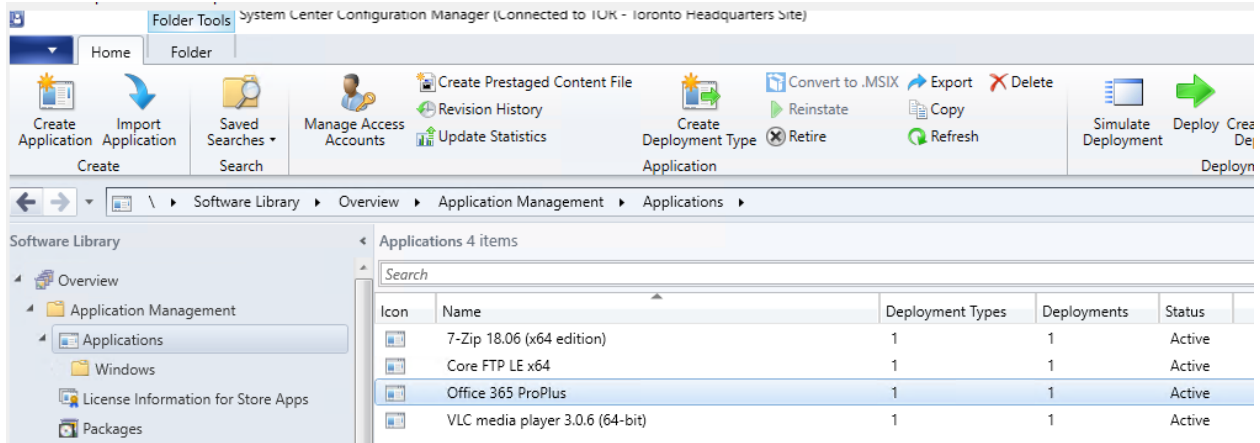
Folder Tools System Center Configuration Manager (Connected to TOR - Toronto Headquarters Site)

Home Folder

Create Application Import Application
Create

Saved Searches
Search

Manage Access Accounts

Create Prestaged Content File
Revision History
Update Statistics

Create Deployment Type

Convert to .MSIX
Reinstate
Retire

Export
Copy
Refresh

Delete

Application

Simulate Deployment

Deploy Crea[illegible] De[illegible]
Deploym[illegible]

\ ▸ Software Library ▸ Overview ▸ Application Management ▸ Applications ▸

Software Library

Overview
Application Management
Applications
Windows
License Information for Store Apps
Packages

Applications 4 items

Search

| Icon | Name | Deployment Types | Deployments | Status |
|---|---|---|---|---|
| | 7-Zip 18.06 (x64 edition) | 1 | 1 | Active |
| | Core FTP LE x64 | 1 | 1 | Active |
| | Office 365 ProPlus | 1 | 1 | Active |
| | VLC media player 3.0.6 (64-bit) | 1 | 1 | Active |